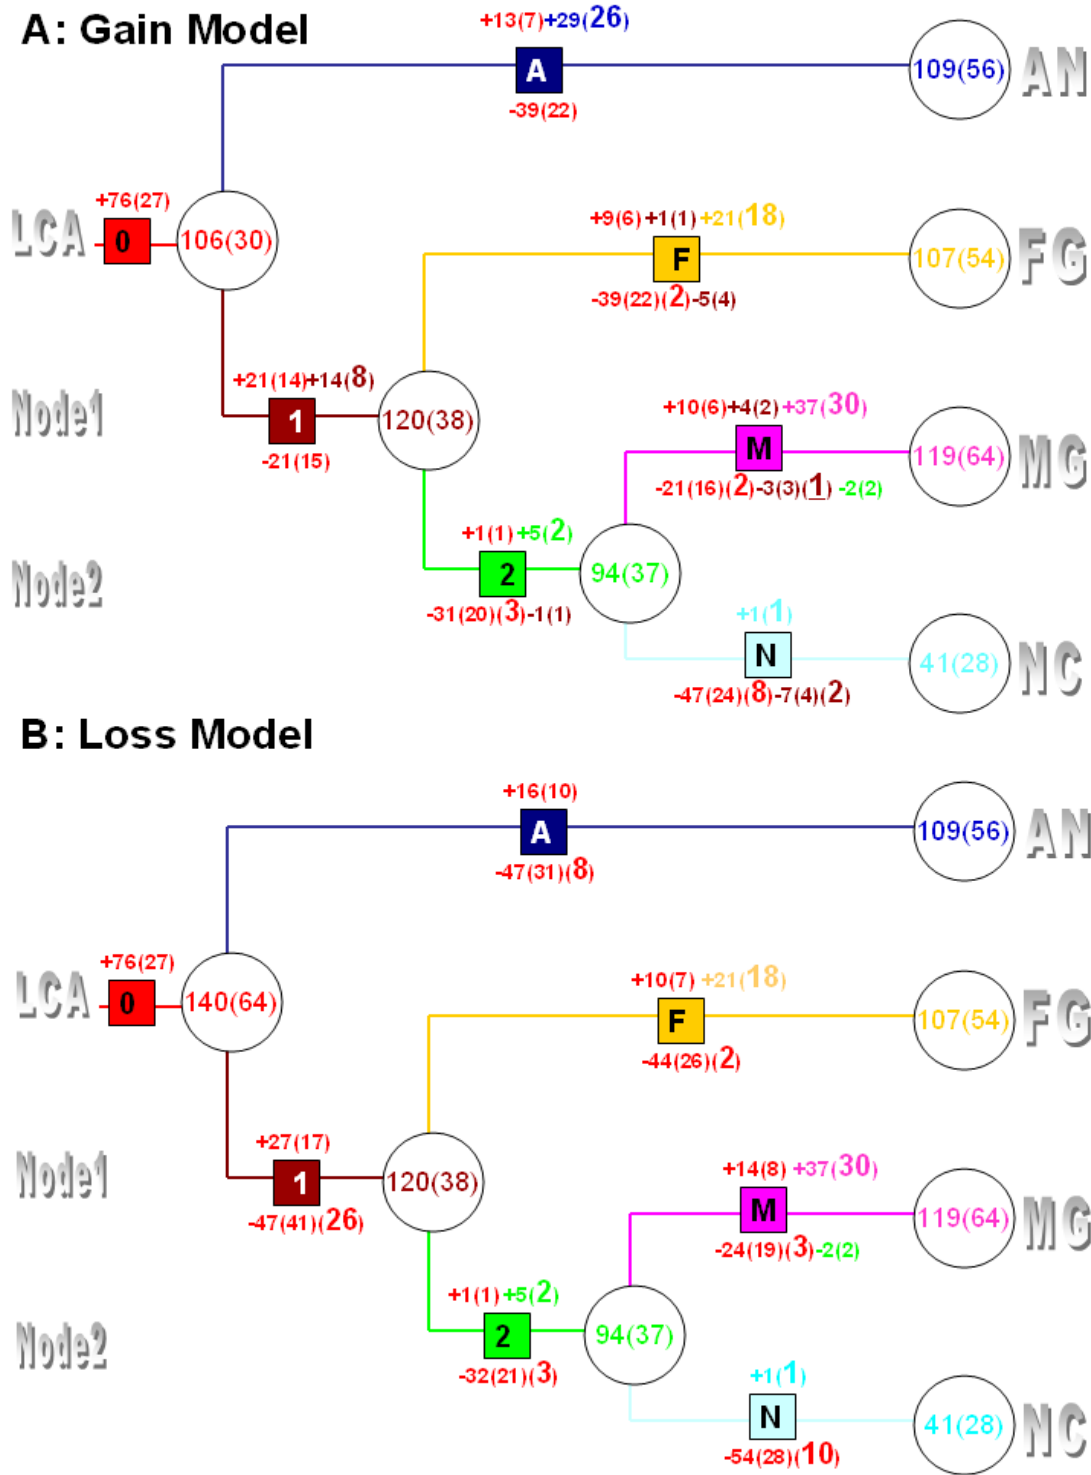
A: Gain Model

+13(7)+29(26)
A
-39(22)
109(56) AN

LCA
+76(27)
0
106(30)

+9(6)+1(1)+21(18)
F
-39(22)(2)-5(4)
107(54) FG

Node1
+21(14)+14(8)
1
-21(15)
120(38)

+10(6)+4(2)+37(30)
M
-21(16)(2)-3(3)(1) -2(2)
119(64) MG

Node2
+1(1)+5(2)
2
-31(20)(3)-1(1)
94(37)

+1(1)
N
-47(24)(8)-7(4)(2)
41(28) NC

B: Loss Model

+16(10)
A
-47(31)(8)
109(56) AN

LCA
+76(27)
0
140(64)

+10(7) +21(18)
F
-44(26)(2)
107(54) FG

Node1
+27(17)
1
-47(41)(26)
120(38)

+14(8) +37(30)
M
-24(19)(3)-2(2)
119(64) MG

Node2
+1(1)+5(2)
2
-32(21)(3)
94(37)

+1(1)
N
-54(28)(10)
41(28) NC